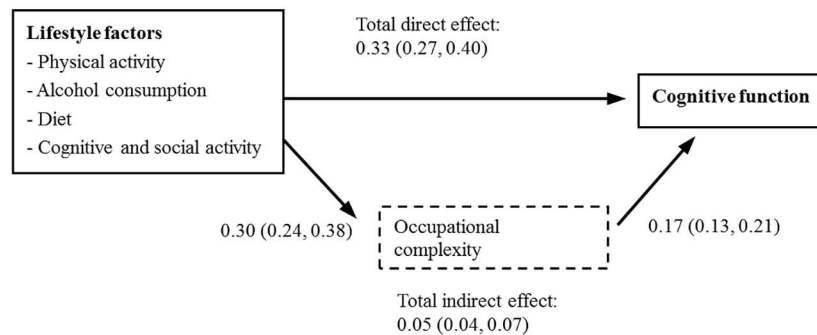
Lifestyle factors
- Physical activity
- Alcohol consumption
- Diet
- Cognitive and social activity

Total direct effect:
0.33 (0.27, 0.40)

Cognitive function

0.30 (0.24, 0.38)

Occupational complexity

0.17 (0.13, 0.21)

Total indirect effect:
0.05 (0.04, 0.07)